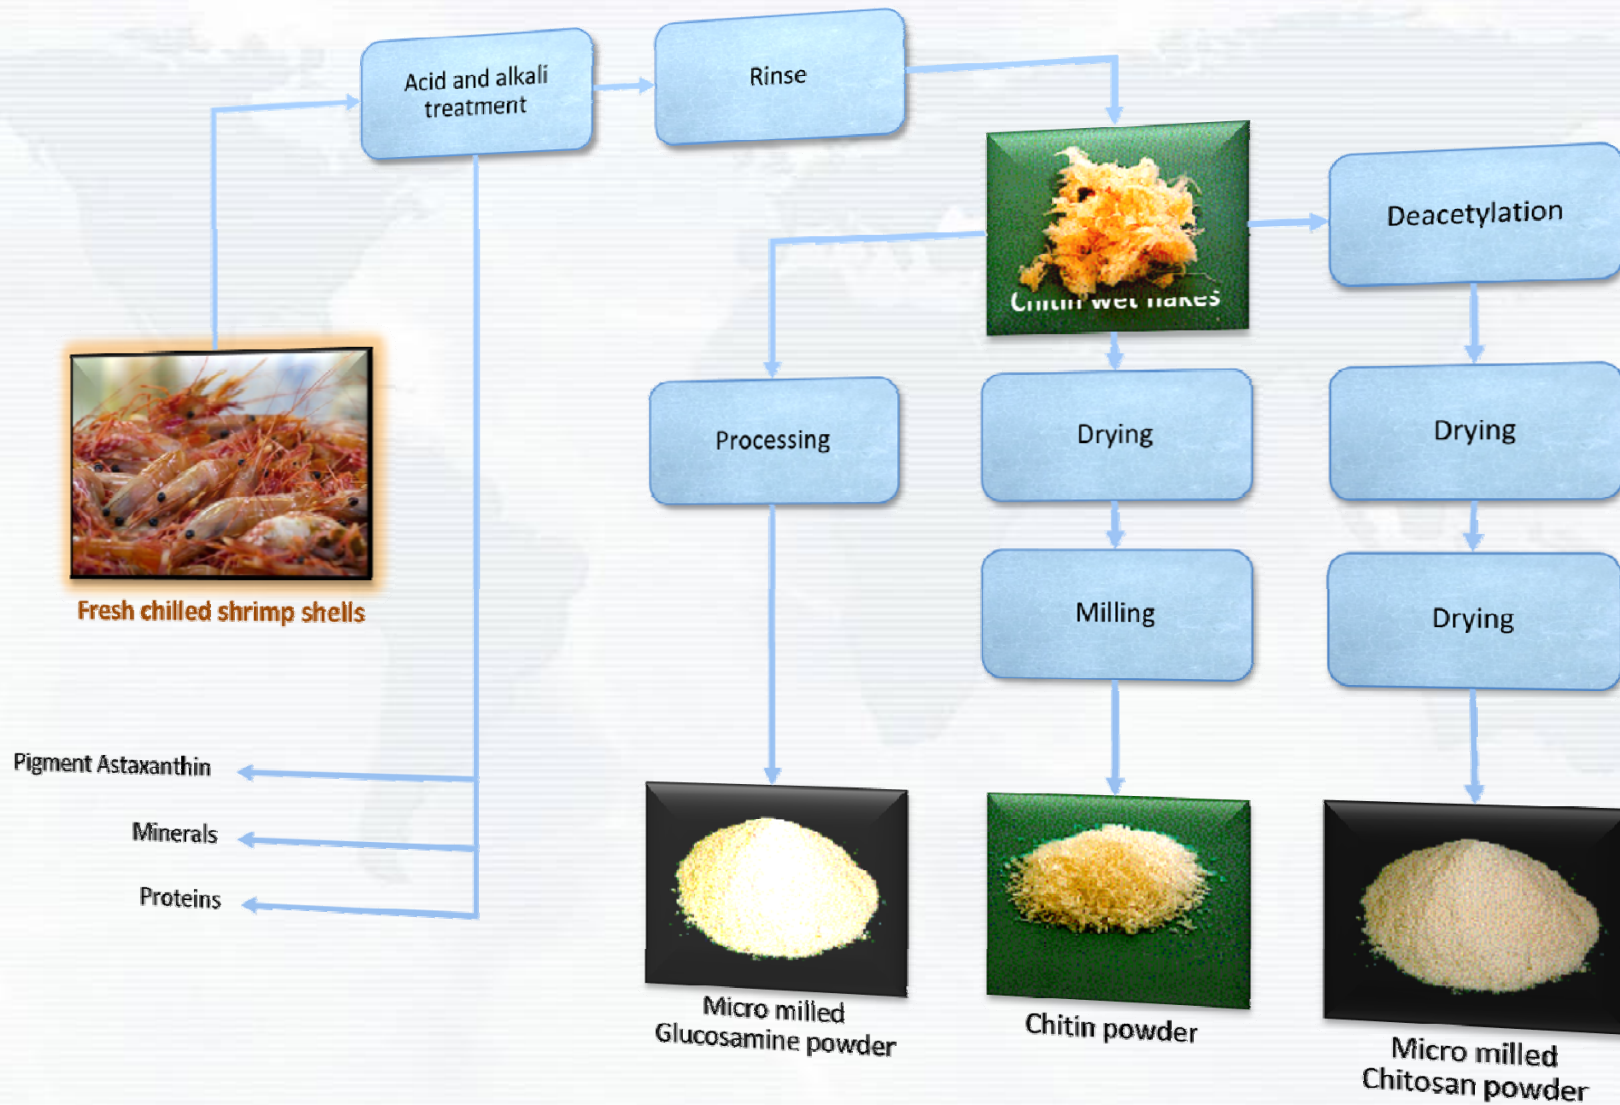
Acid and alkali treatment

Rinse

Chitin wet flakes

Deacetylation

Fresh chilled shrimp shells

Processing

Drying

Drying

Milling

Drying

Pigment Astaxanthin

Minerals

Proteins

Micro milled Glucosamine powder

Chitin powder

Micro milled Chitosan powder